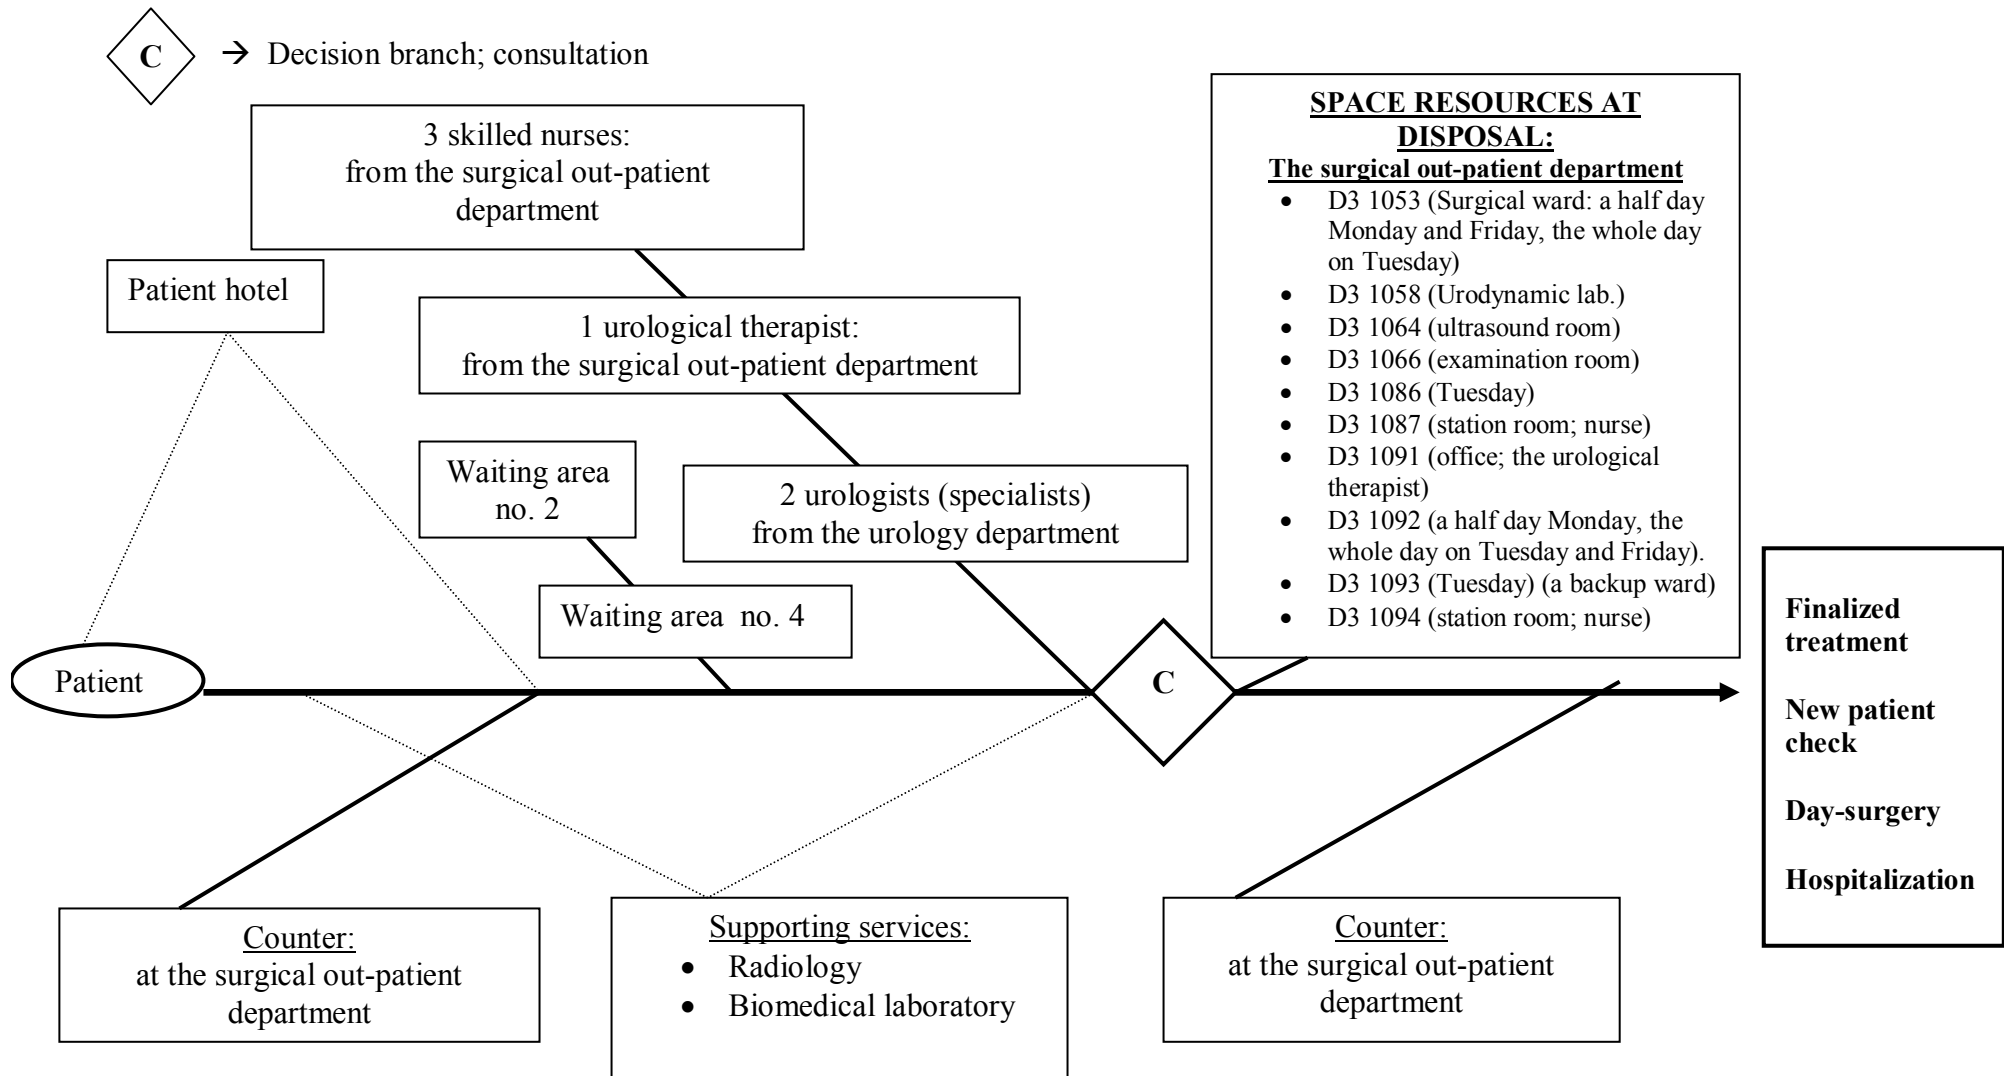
C → Decision branch; consultation

3 skilled nurses: from the surgical out-patient department

Patient hotel

1 urological therapist: from the surgical out-patient department

Waiting area no. 2

2 urologists (specialists) from the urology department

Waiting area no. 4

SPACE RESOURCES AT DISPOSAL:
The surgical out-patient department
- D3 1053 (Surgical ward: a half day Monday and Friday, the whole day on Tuesday)
- D3 1058 (Urodynamic lab.)
- D3 1064 (ultrasound room)
- D3 1066 (examination room)
- D3 1086 (Tuesday)
- D3 1087 (station room; nurse)
- D3 1091 (office; the urological therapist)
- D3 1092 (a half day Monday, the whole day on Tuesday and Friday).
- D3 1093 (Tuesday) (a backup ward)
- D3 1094 (station room; nurse)

Patient

C

Finalized treatment

New patient check

Day-surgery

Hospitalization

Counter: at the surgical out-patient department

Supporting services:
- Radiology
- Biomedical laboratory

Counter: at the surgical out-patient department